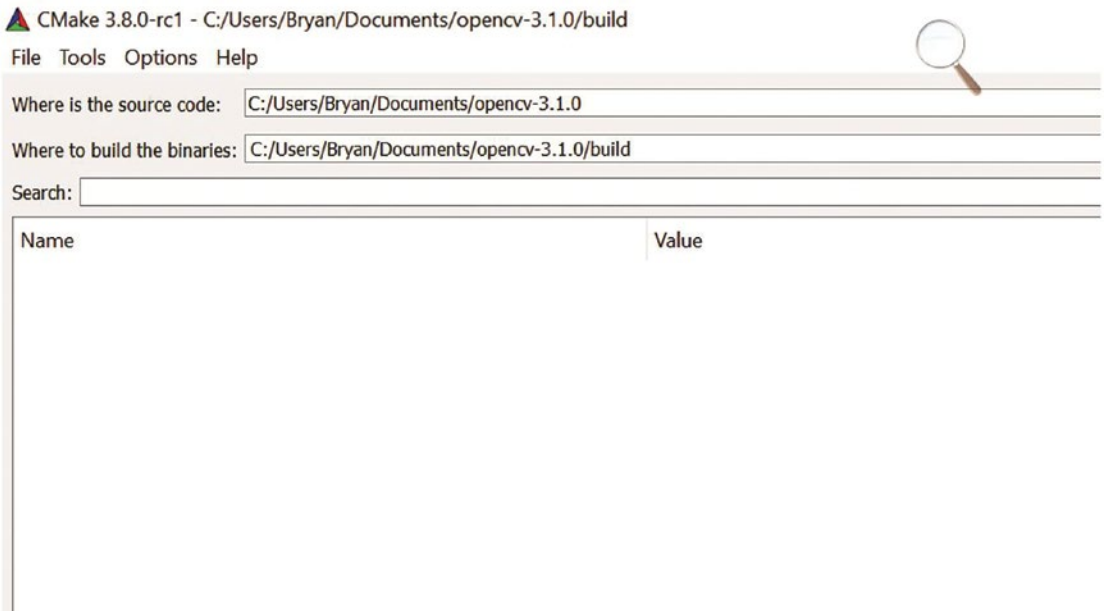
CMake 3.8.0-rc1 - C:/Users/Bryan/Documents/opencv-3.1.0/build

File Tools Options Help

Where is the source code: C:/Users/Bryan/Documents/opencv-3.1.0

Where to build the binaries: C:/Users/Bryan/Documents/opencv-3.1.0/build

Search:

| Name | Value |
|---|---|